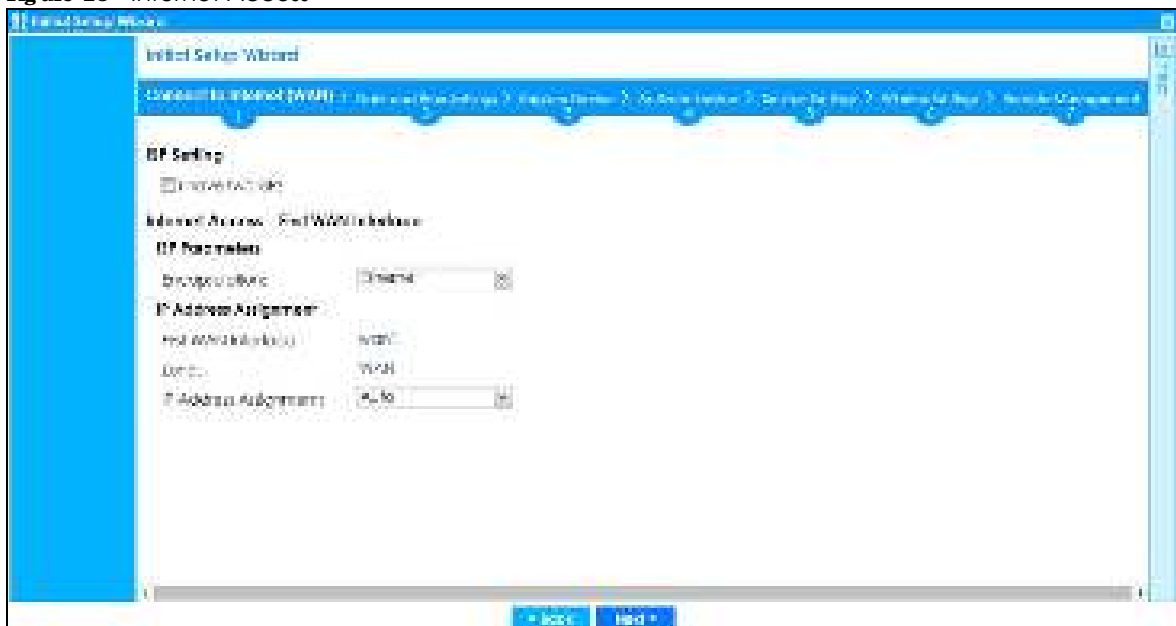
Figure 19 Internet Access

Initial Setup Wizard

Initial Setup Wizard

Connect to Internet (WAN) 1 > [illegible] 2 > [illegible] 3 > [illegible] 4 > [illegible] 5 > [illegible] 6 > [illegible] 7

ISP Setting

Enable IPv6 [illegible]

Internet Access - First WAN Interface

ISP Parameters

Encapsulation: Ethernet

IP Address Assignment

First WAN Interface: WAN1

Zone: WAN

IP Address Assignment: Auto

< Back Next >